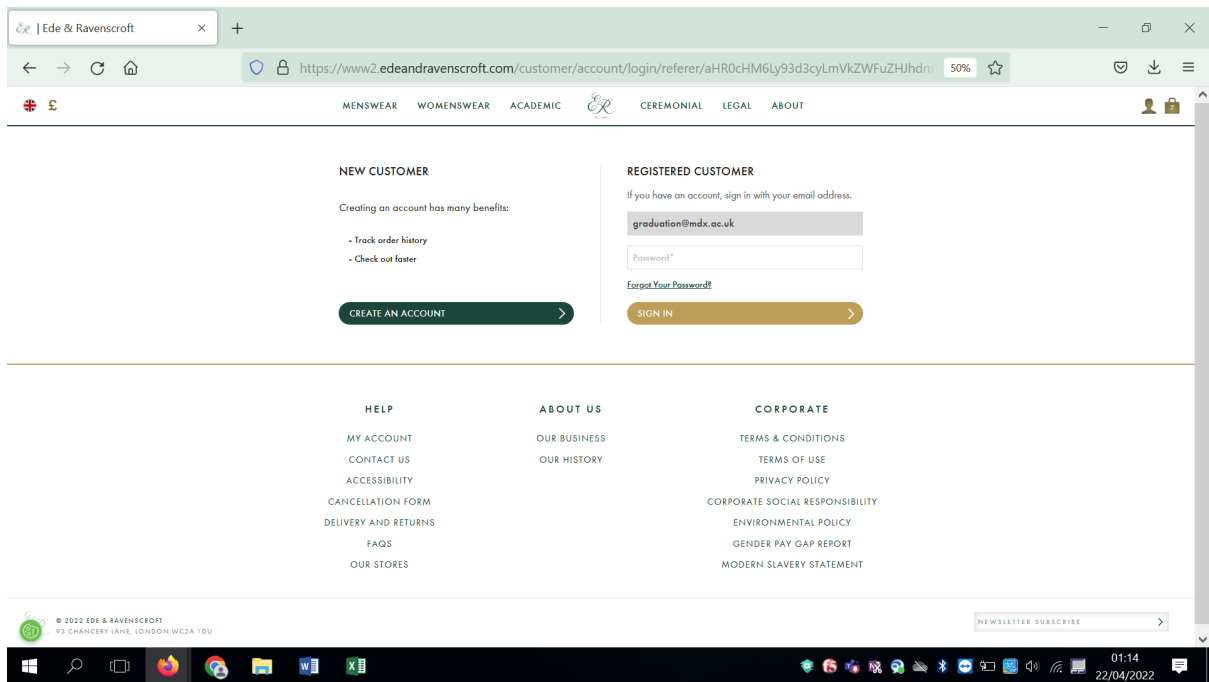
| Ede & Ravenscroft

https://www2.edeandravenscroft.com/customer/account/login/referer/aHR0cHM6Ly93d3cyLmVkZWFuZHJhdm

50%

£

MENSWEAR WOMENSWEAR ACADEMIC CEREMONIAL LEGAL ABOUT

NEW CUSTOMER

Creating an account has many benefits:

- Track order history
- Check out faster

CREATE AN ACCOUNT

REGISTERED CUSTOMER

If you have an account, sign in with your email address.

graduation@mdx.ac.uk

Password*

Forgot Your Password?

SIGN IN

HELP

MY ACCOUNT
CONTACT US
ACCESSIBILITY
CANCELLATION FORM
DELIVERY AND RETURNS
FAQS
OUR STORES

ABOUT US

OUR BUSINESS
OUR HISTORY

CORPORATE

TERMS & CONDITIONS
TERMS OF USE
PRIVACY POLICY
CORPORATE SOCIAL RESPONSIBILITY
ENVIRONMENTAL POLICY
GENDER PAY GAP REPORT
MODERN SLAVERY STATEMENT

© 2022 EDE & RAVENSCROFT
93 CHANCERY LANE, LONDON WC2A 1DU

NEWSLETTER SUBSCRIBE

01:14
22/04/2022